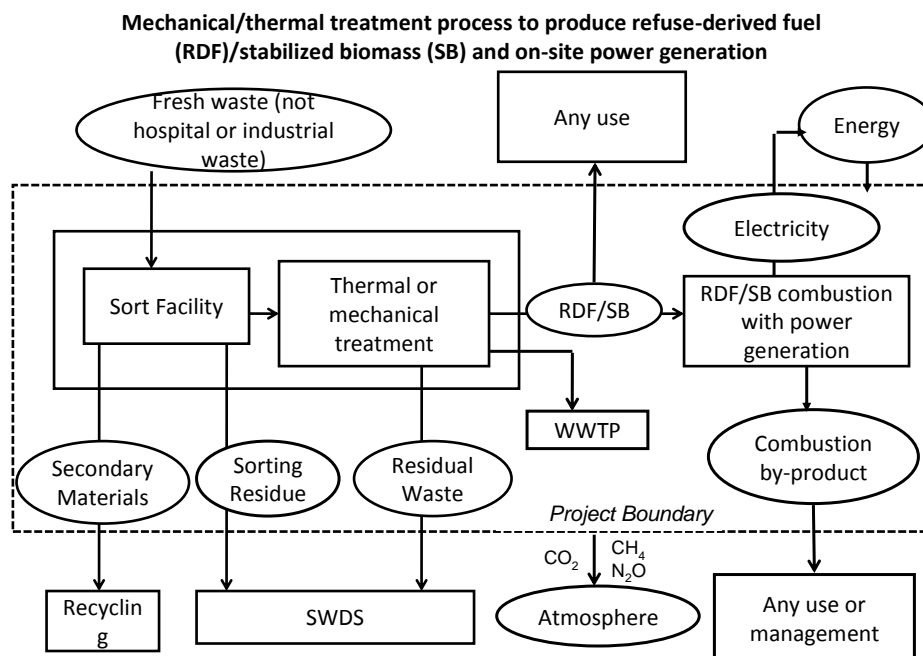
**Mechanical/thermal treatment process to produce refuse-derived fuel (RDF)/stabilized biomass (SB) and on-site power generation**

Fresh waste (not hospital or industrial waste)

Any use

Energy

Electricity

Sort Facility

Thermal or mechanical treatment

RDF/SB

RDF/SB combustion with power generation

WWTP

Combustion by-product

Secondary Materials

Sorting Residue

Residual Waste

*Project Boundary*

$CO_2$

$CH_4$
$N_2O$

Recyclin g

SWDS

Atmosphere

Any use or management